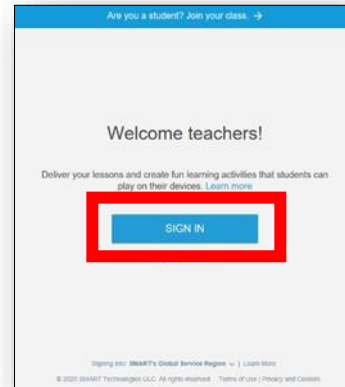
Are you a student? Join your class. →

Welcome teachers!

Deliver your lessons and create fun learning activities that students can play on their devices. Learn more

SIGN IN

Signing into: SMART's Global Service Region ∨ | Learn More

© 2020 SMART Technologies ULC. All rights reserved. Terms of Use | Privacy and Cookies